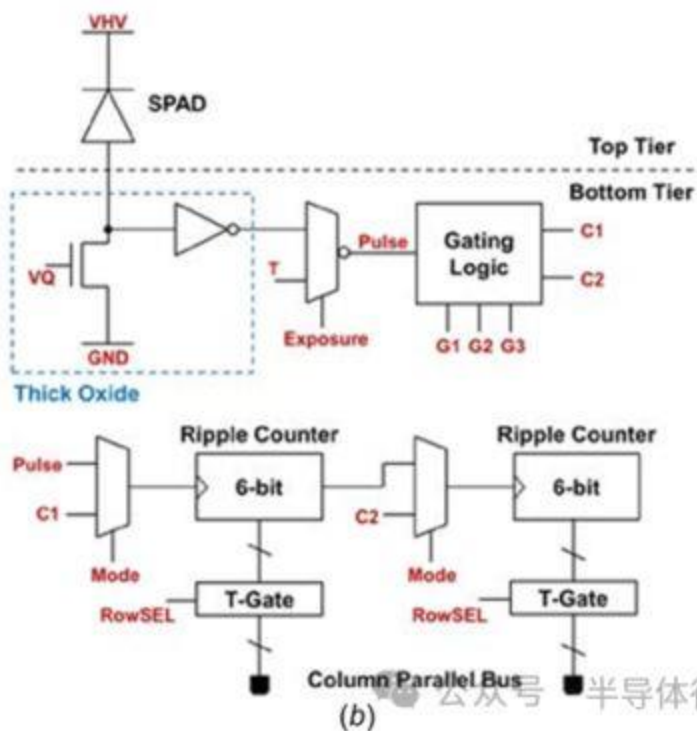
VHV

SPAD

Top Tier

Bottom Tier

VQ

GND

Thick Oxide

T

Exposure

Pulse

Gating Logic

C1

C2

G1 G2 G3

Ripple Counter

Ripple Counter

Pulse

C1

6-bit

C2

6-bit

Mode

Mode

RowSEL

T-Gate

RowSEL

T-Gate

Column Parallel Bus

公众号 · 半导体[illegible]

(b)